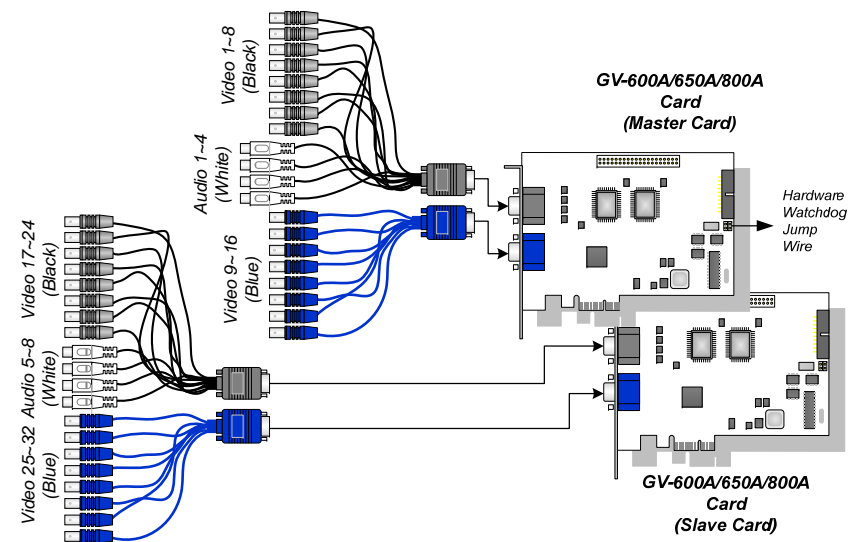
Video 1~8 (Black)

Audio 1~4 (White)

Video 9~16 (Blue)

GV-600A/650A/800A Card (Master Card)

Hardware Watchdog Jump Wire

Video 17~24 (Black)

Audio 5~8 (White)

Video 25~32 (Blue)

GV-600A/650A/800A Card (Slave Card)